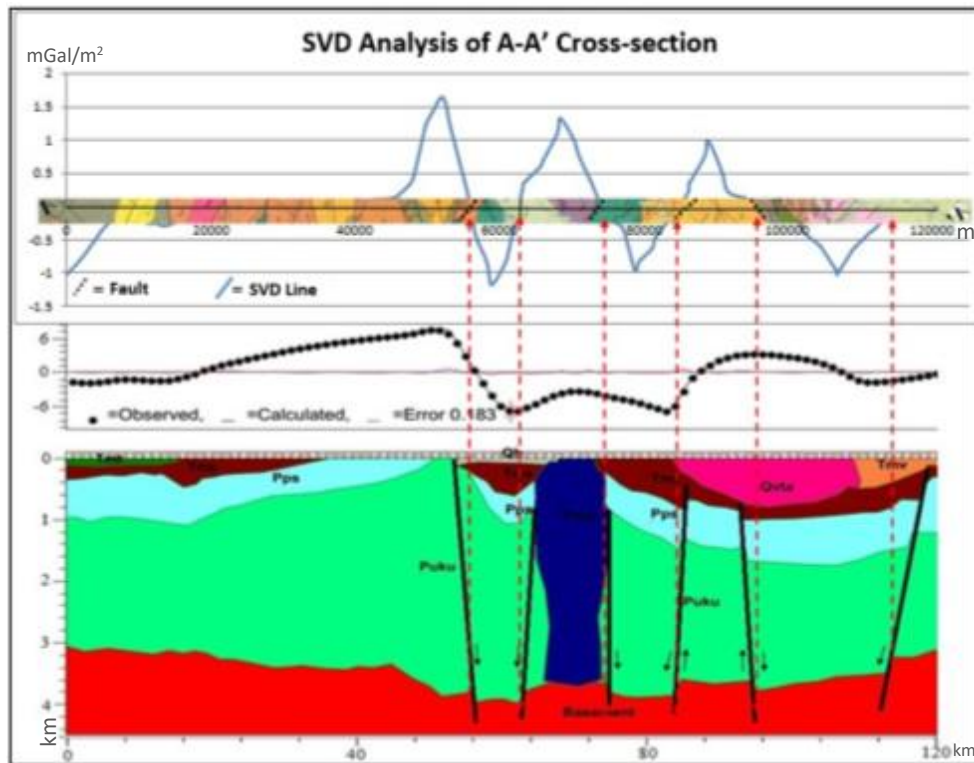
SVD Analysis of A-A' Cross-section

mGal/m$^2$

2
1.5
1
0.5
-0.5
-1
-1.5

0
20000
40000
60000
80000
100000
120000
m

= Fault
= SVD Line

6
0
-6

=Observed, _ =Calculated, _ =Error 0.183

0
1
2
3
4
km

Qh
Tmv
Pps
Pps
Pps
Tmi
Qvto
Tmv
Puku
Puku
Basement

0
40
80
120
km